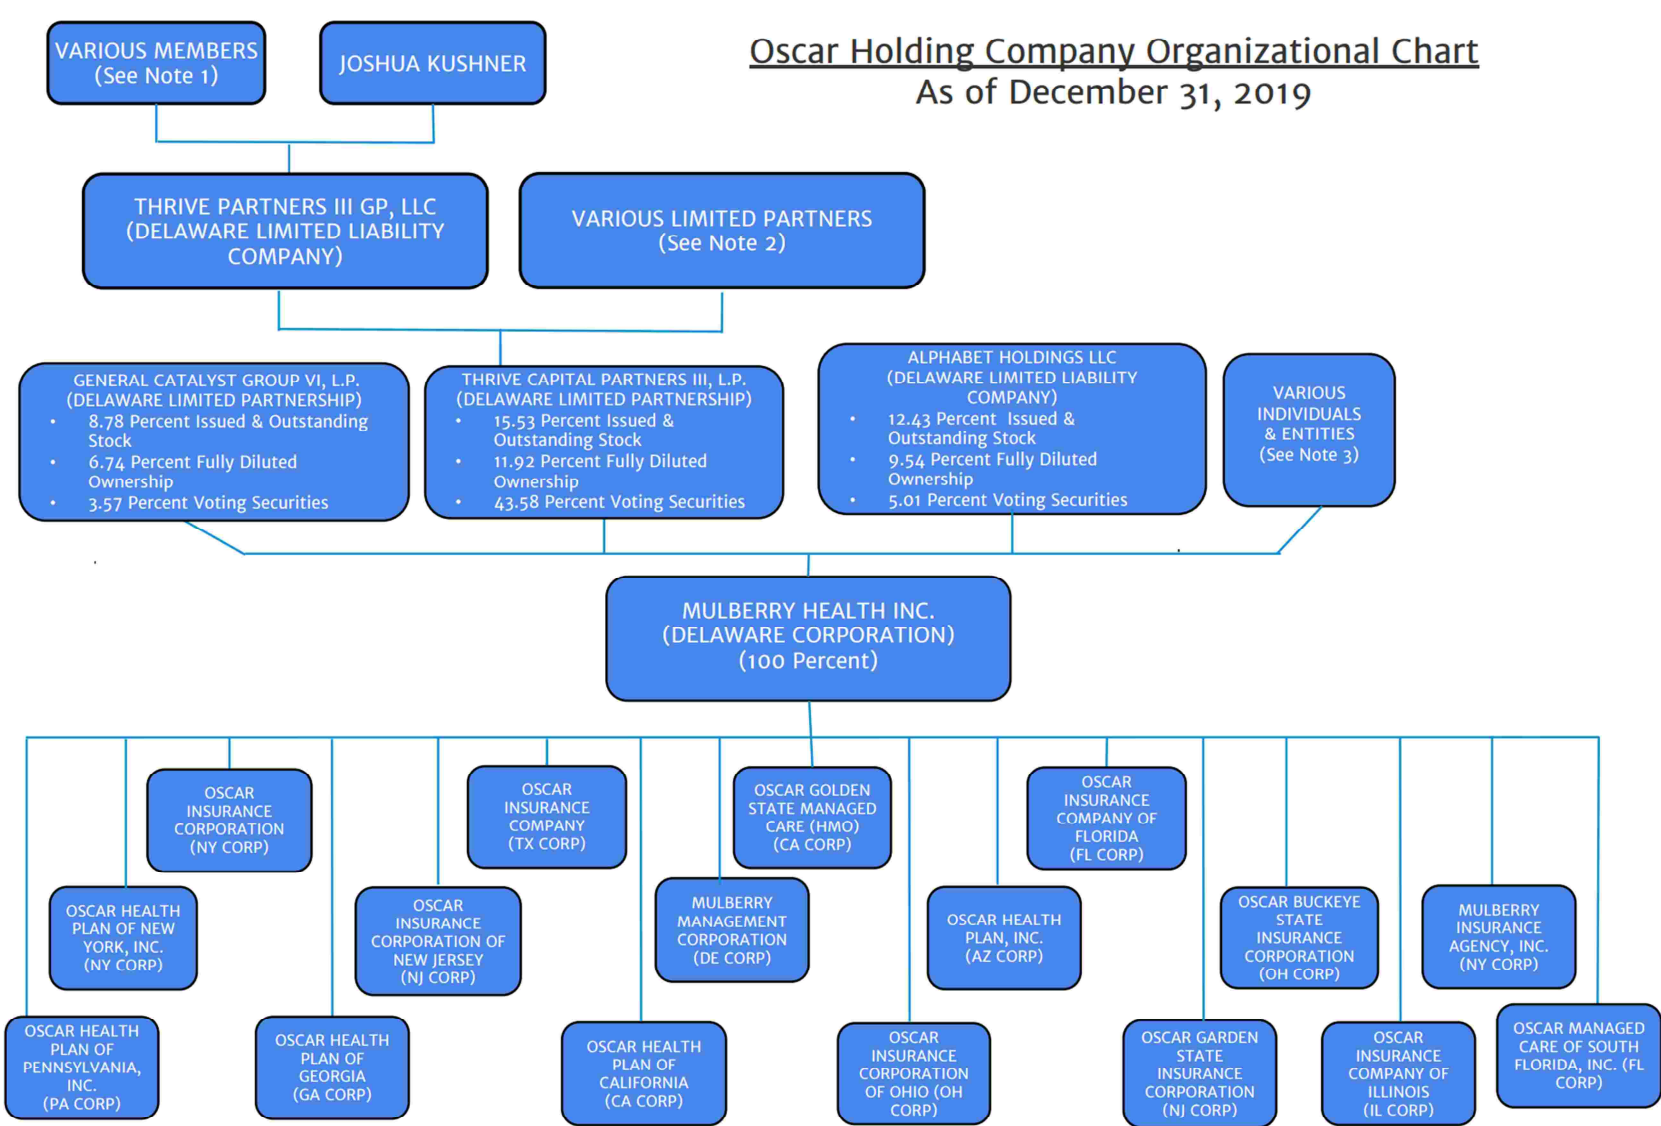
VARIOUS MEMBERS (See Note 1)

JOSHUA KUSHNER

Oscar Holding Company Organizational Chart
As of December 31, 2019

THRIVE PARTNERS III GP, LLC (DELAWARE LIMITED LIABILITY COMPANY)

VARIOUS LIMITED PARTNERS (See Note 2)

GENERAL CATALYST GROUP VI, L.P. (DELAWARE LIMITED PARTNERSHIP)
• 8.78 Percent Issued & Outstanding Stock
• 6.74 Percent Fully Diluted Ownership
• 3.57 Percent Voting Securities

THRIVE CAPITAL PARTNERS III, L.P. (DELAWARE LIMITED PARTNERSHIP)
• 15.53 Percent Issued & Outstanding Stock
• 11.92 Percent Fully Diluted Ownership
• 43.58 Percent Voting Securities

ALPHABET HOLDINGS LLC (DELAWARE LIMITED LIABILITY COMPANY)
• 12.43 Percent Issued & Outstanding Stock
• 9.54 Percent Fully Diluted Ownership
• 5.01 Percent Voting Securities

VARIOUS INDIVIDUALS & ENTITIES (See Note 3)

MULBERRY HEALTH INC. (DELAWARE CORPORATION) (100 Percent)

OSCAR INSURANCE CORPORATION (NY CORP)

OSCAR INSURANCE COMPANY (TX CORP)

OSCAR GOLDEN STATE MANAGED CARE (HMO) (CA CORP)

OSCAR INSURANCE COMPANY OF FLORIDA (FL CORP)

OSCAR HEALTH PLAN OF NEW YORK, INC. (NY CORP)

OSCAR INSURANCE CORPORATION OF NEW JERSEY (NJ CORP)

MULBERRY MANAGEMENT CORPORATION (DE CORP)

OSCAR HEALTH PLAN, INC. (AZ CORP)

OSCAR BUCKEYE STATE INSURANCE CORPORATION (OH CORP)

MULBERRY INSURANCE AGENCY, INC. (NY CORP)

OSCAR HEALTH PLAN OF PENNSYLVANIA, INC. (PA CORP)

OSCAR HEALTH PLAN OF GEORGIA (GA CORP)

OSCAR HEALTH PLAN OF CALIFORNIA (CA CORP)

OSCAR INSURANCE CORPORATION OF OHIO (OH CORP)

OSCAR GARDEN STATE INSURANCE CORPORATION (NJ CORP)

OSCAR INSURANCE COMPANY OF ILLINOIS (IL CORP)

OSCAR MANAGED CARE OF SOUTH FLORIDA, INC. (FL CORP)